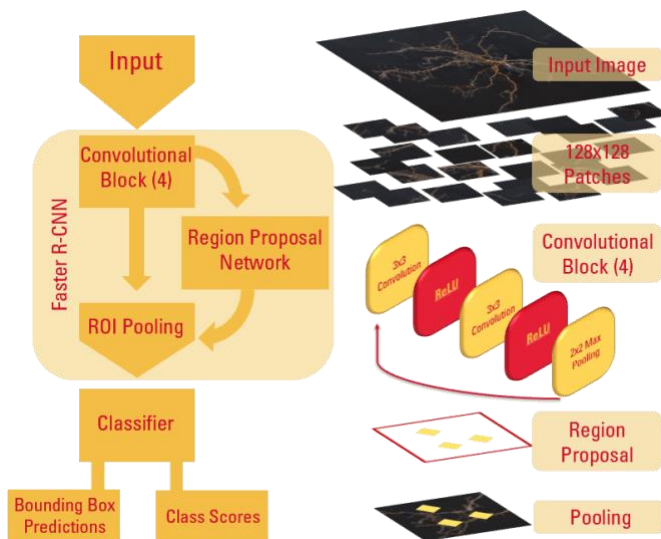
Input

Faster R-CNN

Convolutional Block (4)

Region Proposal Network

ROI Pooling

Classifier

Bounding Box Predictions

Class Scores

Input Image

128x128 Patches

Convolutional Block (4)

3x3 Convolution

ReLU

3x3 Convolution

ReLU

2x2 Max Pooling

Region Proposal

Pooling